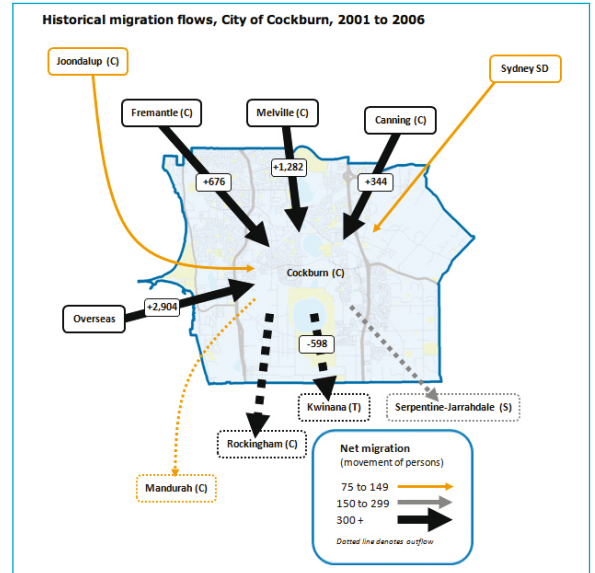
Historical migration flows, City of Cockburn, 2001 to 2006

Joondalup (C)

Sydney SD

Fremantle (C)

Melville (C)

Canning (C)

+676

+1,282

+344

Cockburn (C)

Overseas

+2,904

-598

Kwinana (T)

Serpentine-Jarrahdale (S)

Rockingham (C)

Mandurah (C)

Net migration
(movement of persons)

75 to 149

150 to 299

300 +

Dotted line denotes outflow